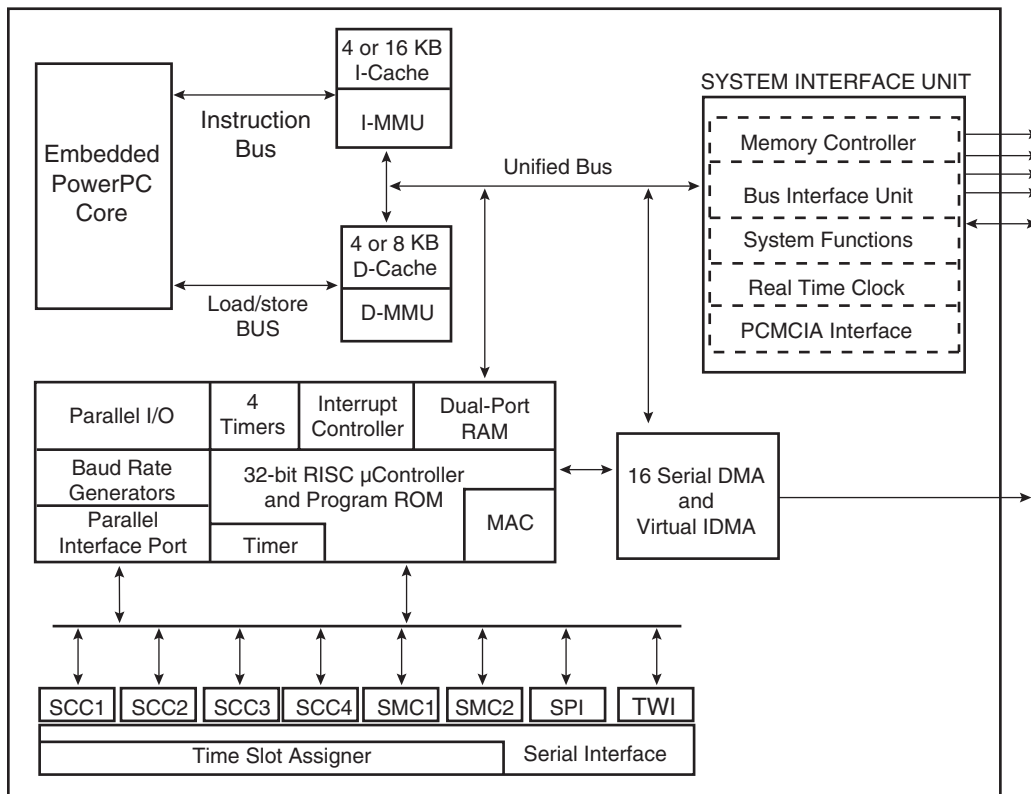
Embedded PowerPC Core

Instruction Bus

4 or 16 KB I-Cache

I-MMU

Unified Bus

4 or 8 KB D-Cache

D-MMU

Load/store BUS

SYSTEM INTERFACE UNIT

Memory Controller

Bus Interface Unit

System Functions

Real Time Clock

PCMCIA Interface

Parallel I/O

4 Timers

Interrupt Controller

Dual-Port RAM

Baud Rate Generators

32-bit RISC μController and Program ROM

Parallel Interface Port

Timer

MAC

16 Serial DMA and Virtual IDMA

SCC1

SCC2

SCC3

SCC4

SMC1

SMC2

SPI

TWI

Time Slot Assigner

Serial Interface